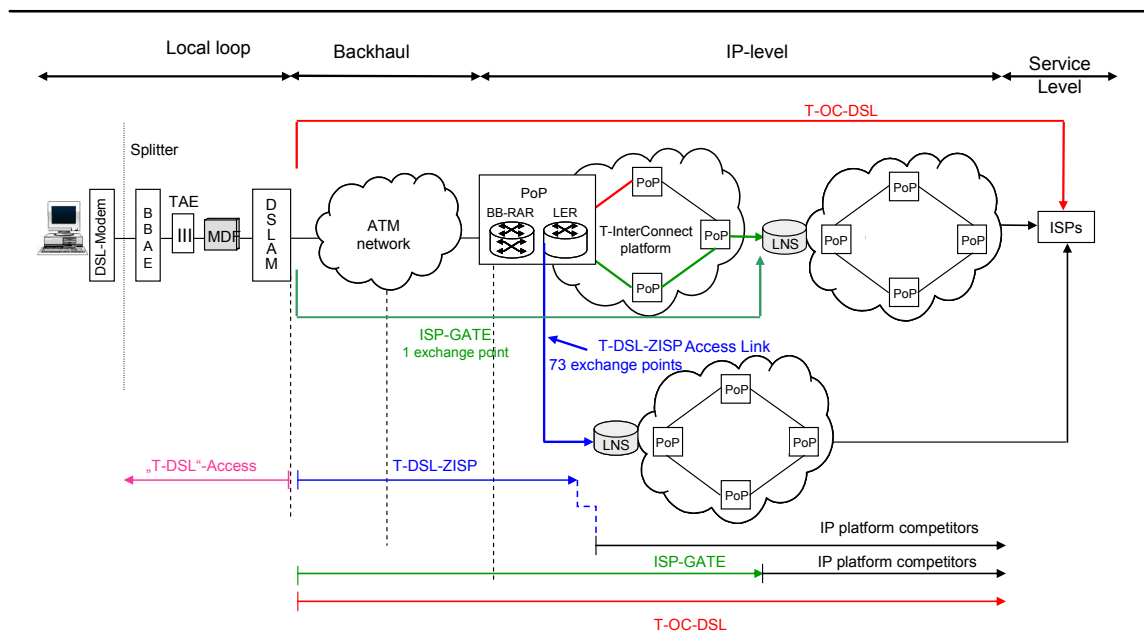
Local loop
Backhaul
IP-level
Service Level
T-OC-DSL
Splitter
DSL-Modem
BBAE
TAE
MDF
DSLAM
ATM network
PoP
BB-RAR
LER
PoP
PoP
PoP
T-InterConnect platform
LNS
PoP
PoP
PoP
PoP
ISPs
ISP-GATE
1 exchange point
T-DSL-ZISP Access Link
73 exchange points
LNS
PoP
PoP
PoP
PoP
„T-DSL“-Access
T-DSL-ZISP
IP platform competitors
ISP-GATE
IP platform competitors
T-OC-DSL